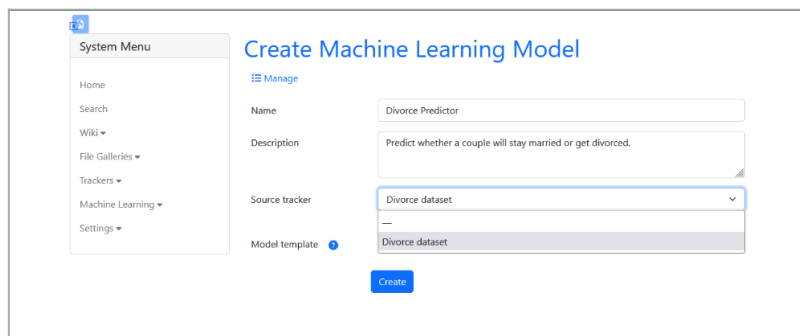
System Menu

Home

Search

Wiki

File Galleries

Trackers

Machine Learning

Settings

Create Machine Learning Model

Manage

Name

Divorce Predictor

Description

Predict whether a couple will stay married or get divorced.

Source tracker

Divorce dataset

—

Divorce dataset

Model template

Create